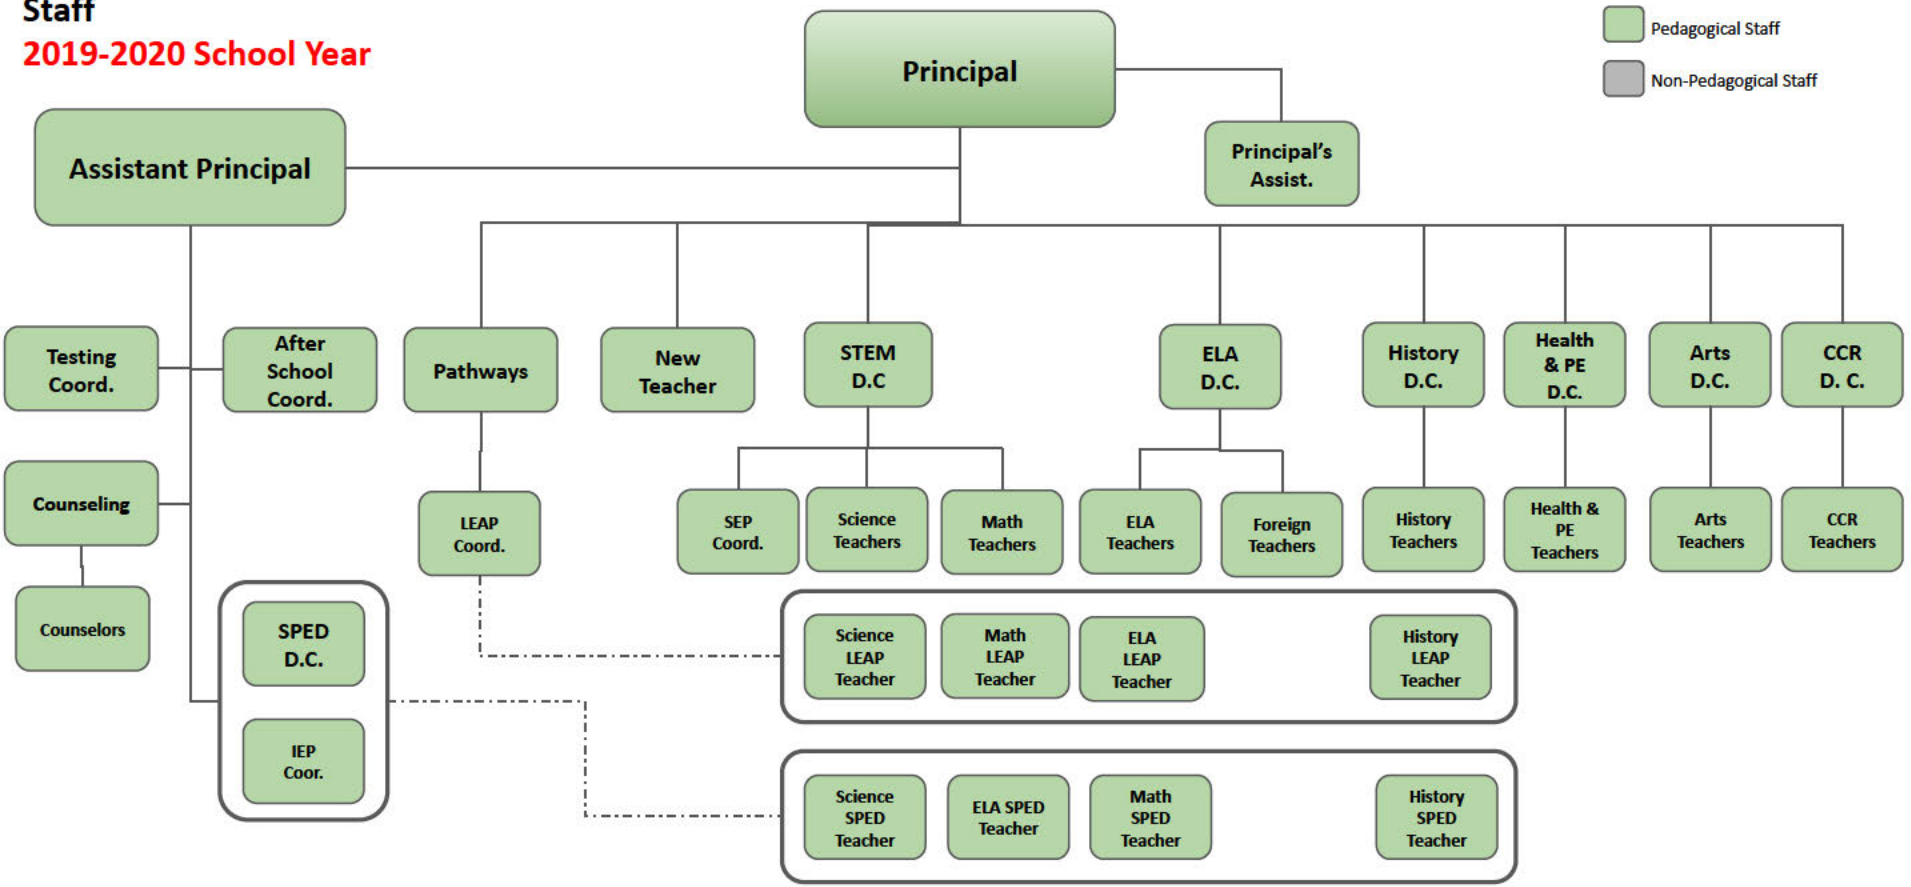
Staff
2019-2020 School Year

Principal

Pedagogical Staff
Non-Pedagogical Staff

Assistant Principal

Principal's Assist.

Testing Coord.

After School Coord.

Pathways

New Teacher

STEM D.C

ELA D.C.

History D.C.

Health & PE D.C.

Arts D.C.

CCR D. C.

Counseling

LEAP Coord.

SEP Coord.

Science Teachers

Math Teachers

ELA Teachers

Foreign Teachers

History Teachers

Health & PE Teachers

Arts Teachers

CCR Teachers

Counselors

SPED D.C.

IEP Coor.

Science LEAP Teacher

Math LEAP Teacher

ELA LEAP Teacher

History LEAP Teacher

Science SPED Teacher

ELA SPED Teacher

Math SPED Teacher

History SPED Teacher